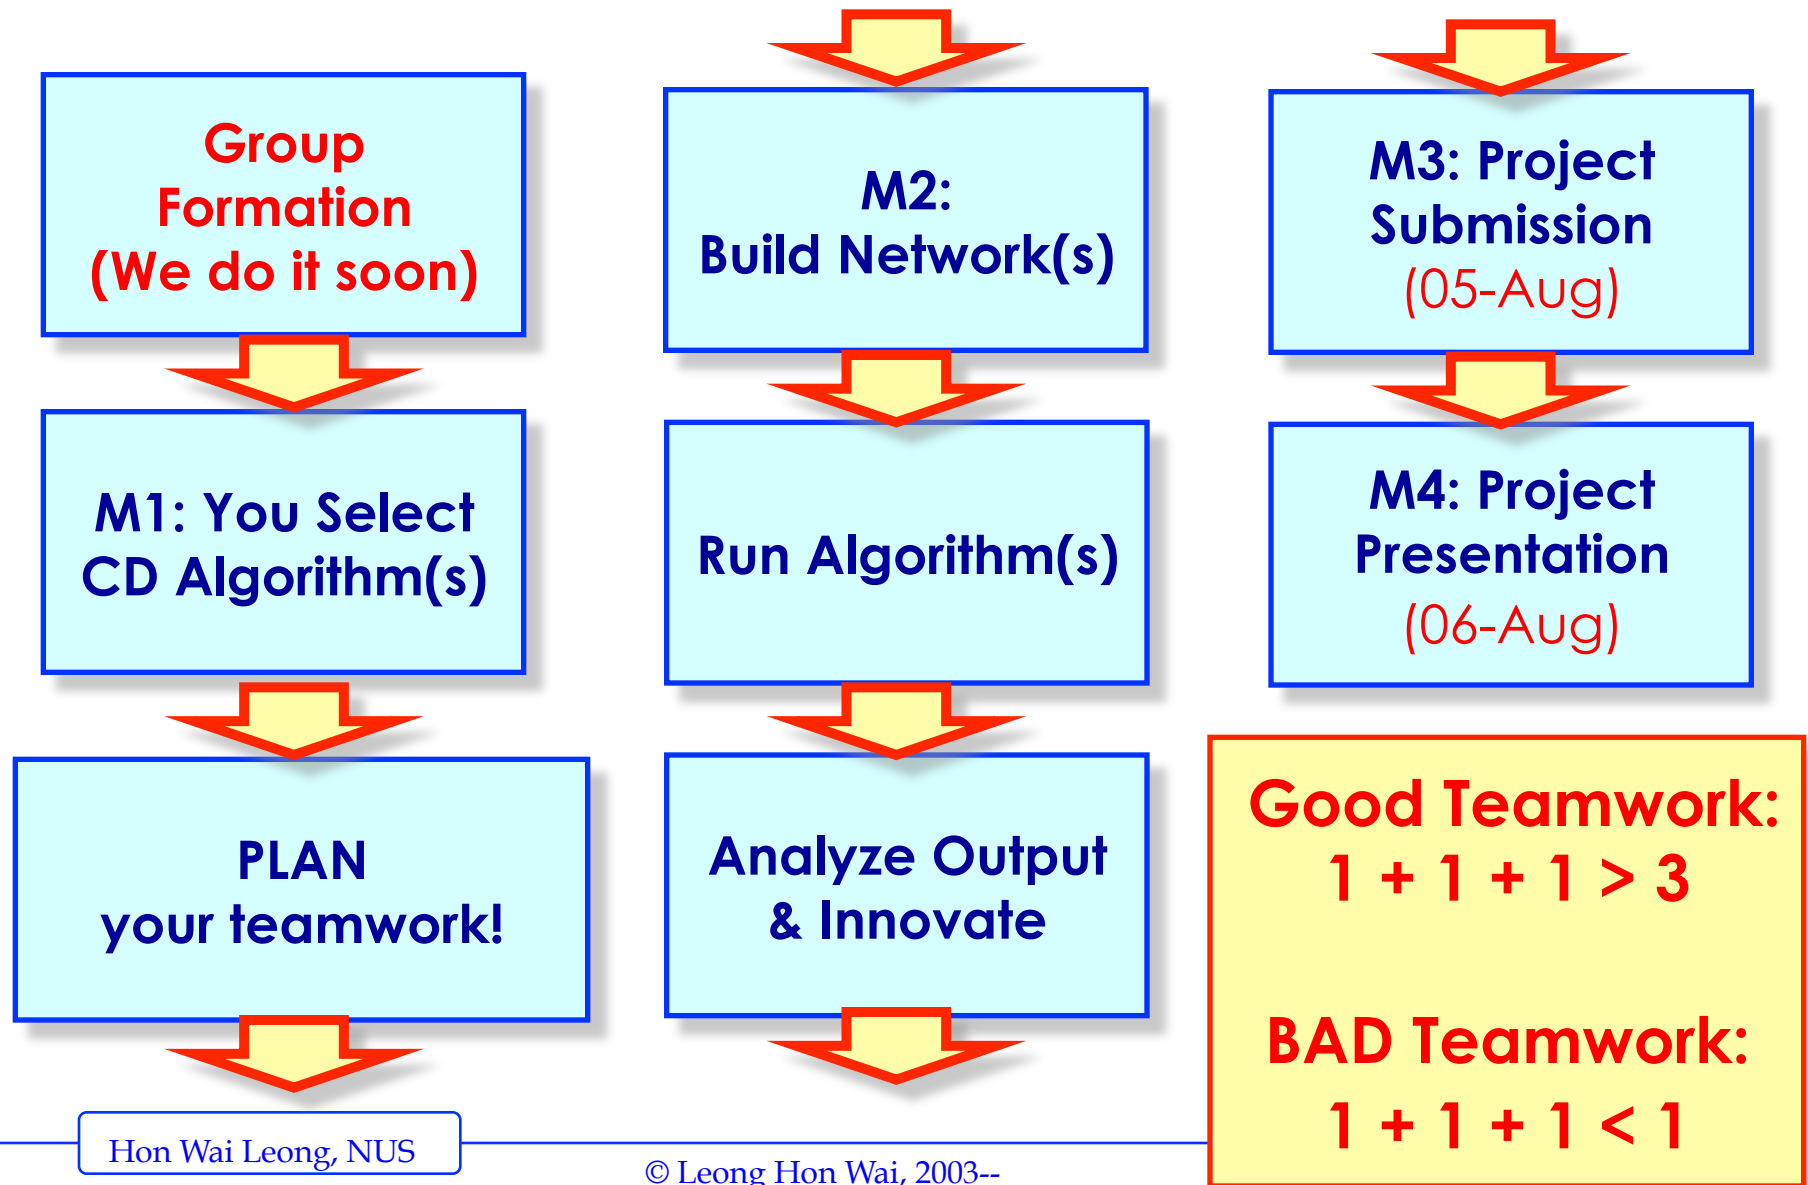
Group Formation (We do it soon)

M1: You Select CD Algorithm(s)

PLAN your teamwork!

M2: Build Network(s)

Run Algorithm(s)

Analyze Output & Innovate

M3: Project Submission (05-Aug)

M4: Project Presentation (06-Aug)

Good Teamwork: 1 + 1 + 1 > 3

BAD Teamwork: 1 + 1 + 1 < 1

Hon Wai Leong, NUS

© Leong Hon Wai, 2003--